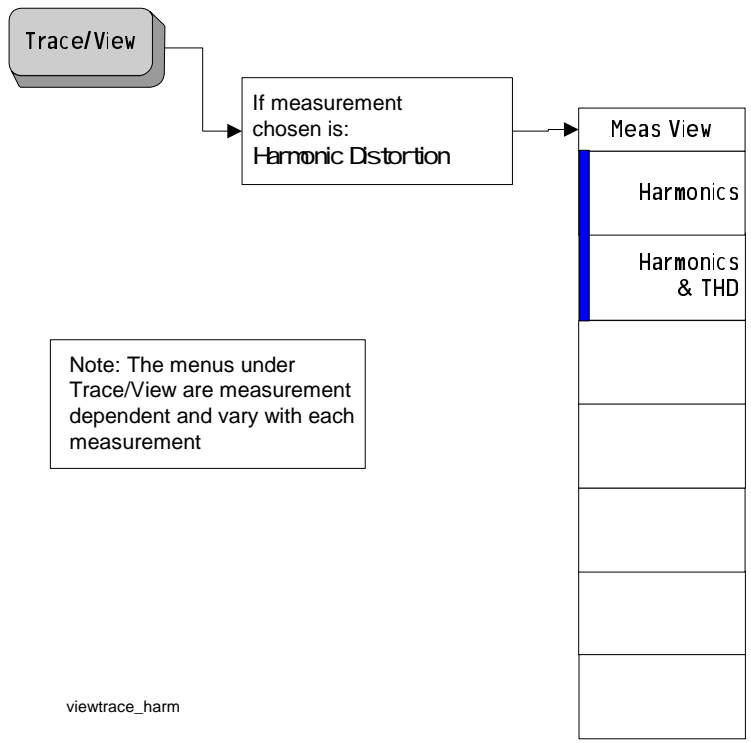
Trace/View

If measurement chosen is:
Harmonic Distortion

Meas View

Harmonics

Harmonics & THD

Note: The menus under Trace/View are measurement dependent and vary with each measurement

viewtrace_harm